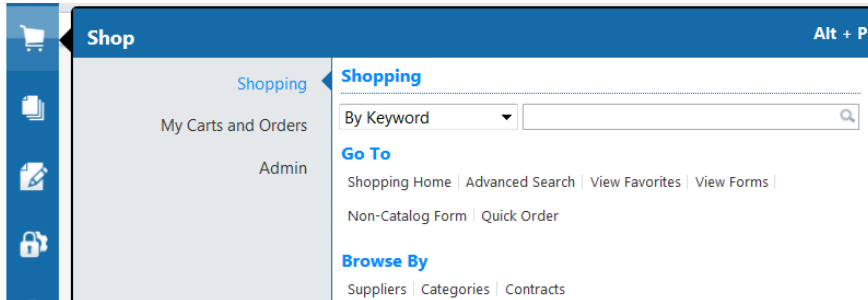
Shop

Alt + P

Shopping

My Carts and Orders

Admin

Shopping

By Keyword

Go To

Shopping Home | Advanced Search | View Favorites | View Forms |

Non-Catalog Form | Quick Order

Browse By

Suppliers | Categories | Contracts